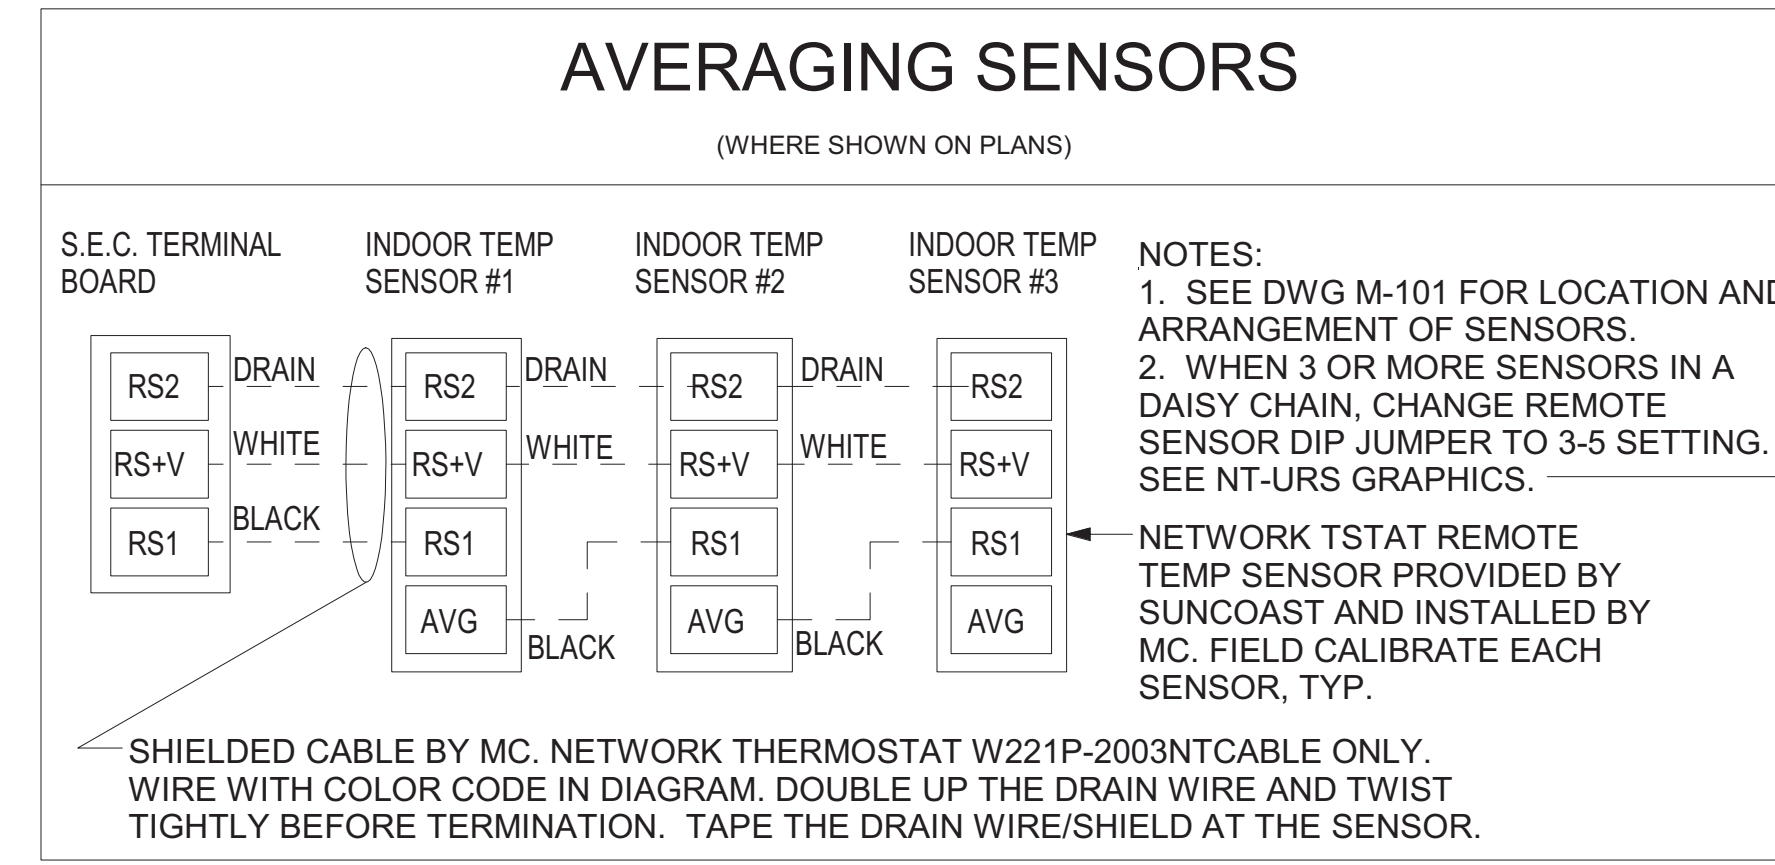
AVERAGING SENSORS

(WHERE SHOWN ON PLANS)

S.E.C. TERMINAL BOARD

INDOOR TEMP SENSOR #1

INDOOR TEMP SENSOR #2

INDOOR TEMP SENSOR #3

RS2
RS+V
RS1

DRAIN
WHITE
BLACK

RS2
RS+V
RS1
AVG

DRAIN
WHITE
BLACK

RS2
RS+V
RS1
AVG

DRAIN
WHITE
BLACK

RS2
RS+V
RS1
AVG

NOTES:
1. SEE DWG M-101 FOR LOCATION AND ARRANGEMENT OF SENSORS.
2. WHEN 3 OR MORE SENSORS IN A DAISY CHAIN, CHANGE REMOTE SENSOR DIP JUMPER TO 3-5 SETTING. SEE NT-URS GRAPHICS.

NETWORK TSTAT REMOTE TEMP SENSOR PROVIDED BY SUNCOAST AND INSTALLED BY MC. FIELD CALIBRATE EACH SENSOR, TYP.

SHIELDED CABLE BY MC. NETWORK THERMOSTAT W221P-2003NTCABLE ONLY. WIRE WITH COLOR CODE IN DIAGRAM. DOUBLE UP THE DRAIN WIRE AND TWIST TIGHTLY BEFORE TERMINATION. TAPE THE DRAIN WIRE/SHIELD AT THE SENSOR.